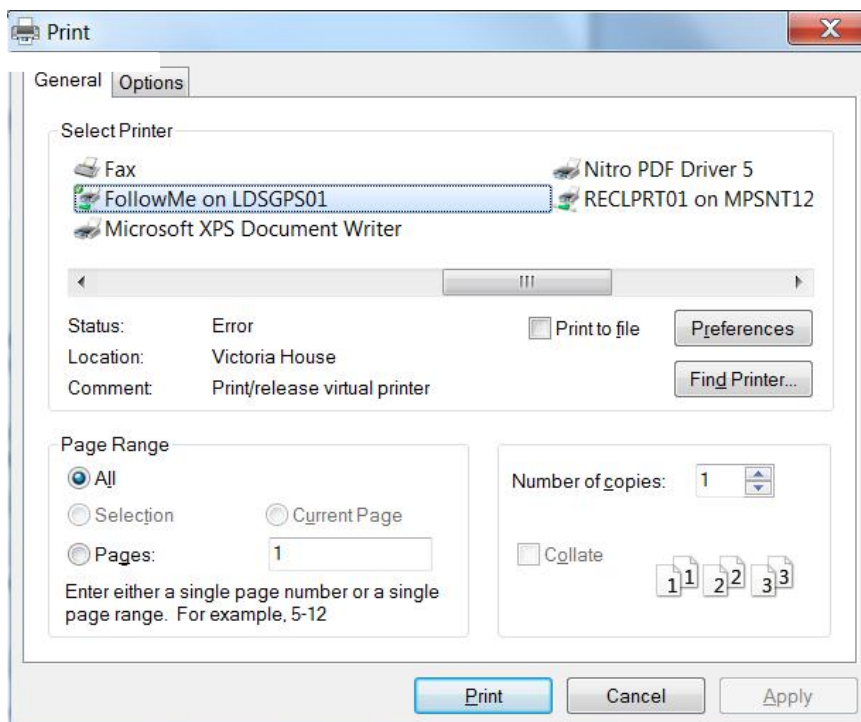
Print

General Options

Select Printer

Fax
FollowMe on LDSGPS01
Microsoft XPS Document Writer
Nitro PDF Driver 5
RECLPRT01 on MPSNT12

Status: Error
Location: Victoria House
Comment: Print/release virtual printer

Print to file
Preferences
Find Printer...

Page Range
All
Selection
Current Page
Pages: 1
Enter either a single page number or a single page range. For example, 5-12

Number of copies: 1
Collate
1 1 2 2 3 3

Print Cancel Apply